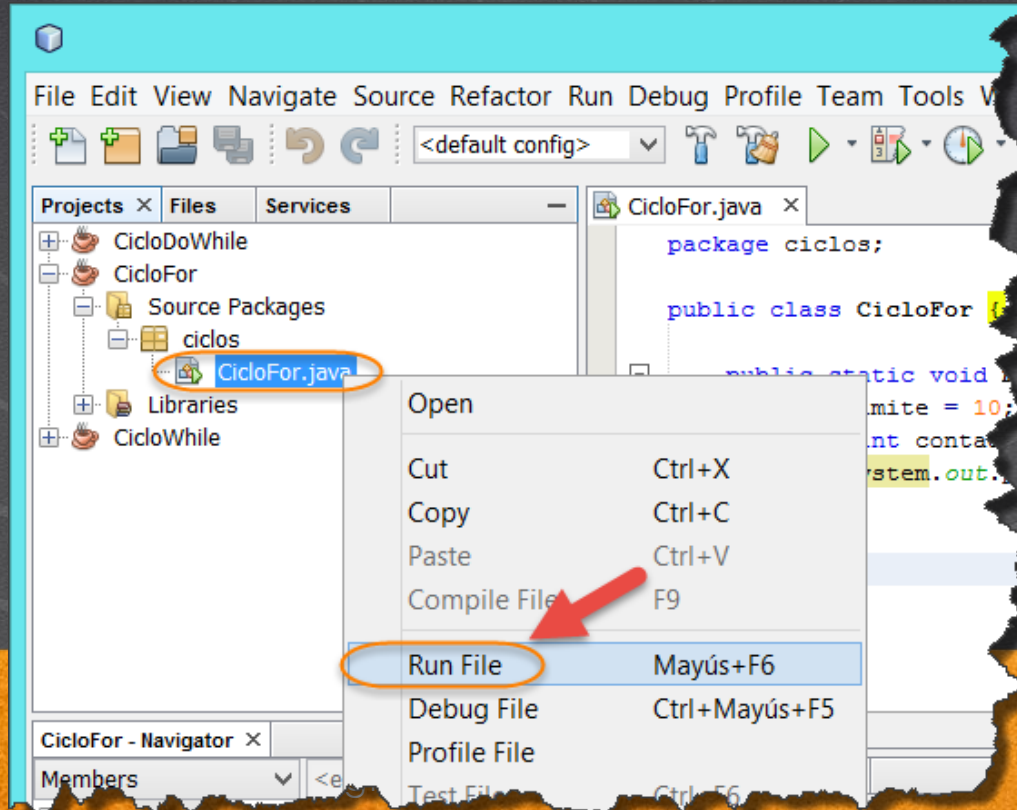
File Edit View Navigate Source Refactor Run Debug Profile Team Tools W

<default config>

Projects × Files Services

CicloDoWhile
CicloFor
Source Packages
ciclos
CicloFor.java
Libraries
CicloWhile

CicloFor.java ×

package ciclos;

public class CicloFor {

public static void
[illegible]mite = 10;
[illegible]nt conta
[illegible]ystem.out.

Open
Cut Ctrl+X
Copy Ctrl+C
Paste Ctrl+V
Compile File F9
Run File Mayús+F6
Debug File Ctrl+Mayús+F5
Profile File
Test File Ctrl+F6

CicloFor - Navigator ×
Members
<e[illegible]